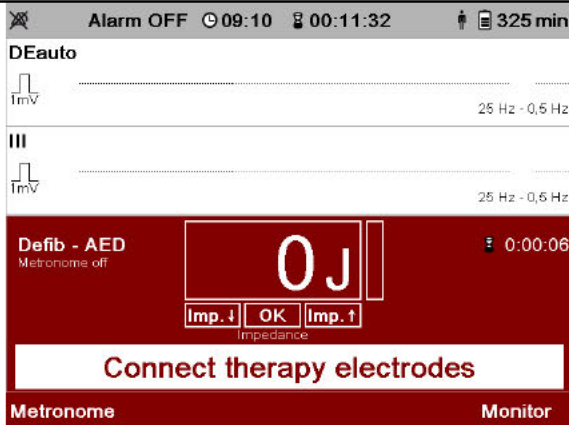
Alarm OFF 09:10 00:11:32 325 min

DEauto

1mV

25 Hz - 0,5 Hz

III

1mV

25 Hz - 0,5 Hz

Defib - AED
Metronome off

0 J

0:00:06

Imp.↓ OK Imp.↑
Impedance

Connect therapy electrodes

Metronome

Monitor